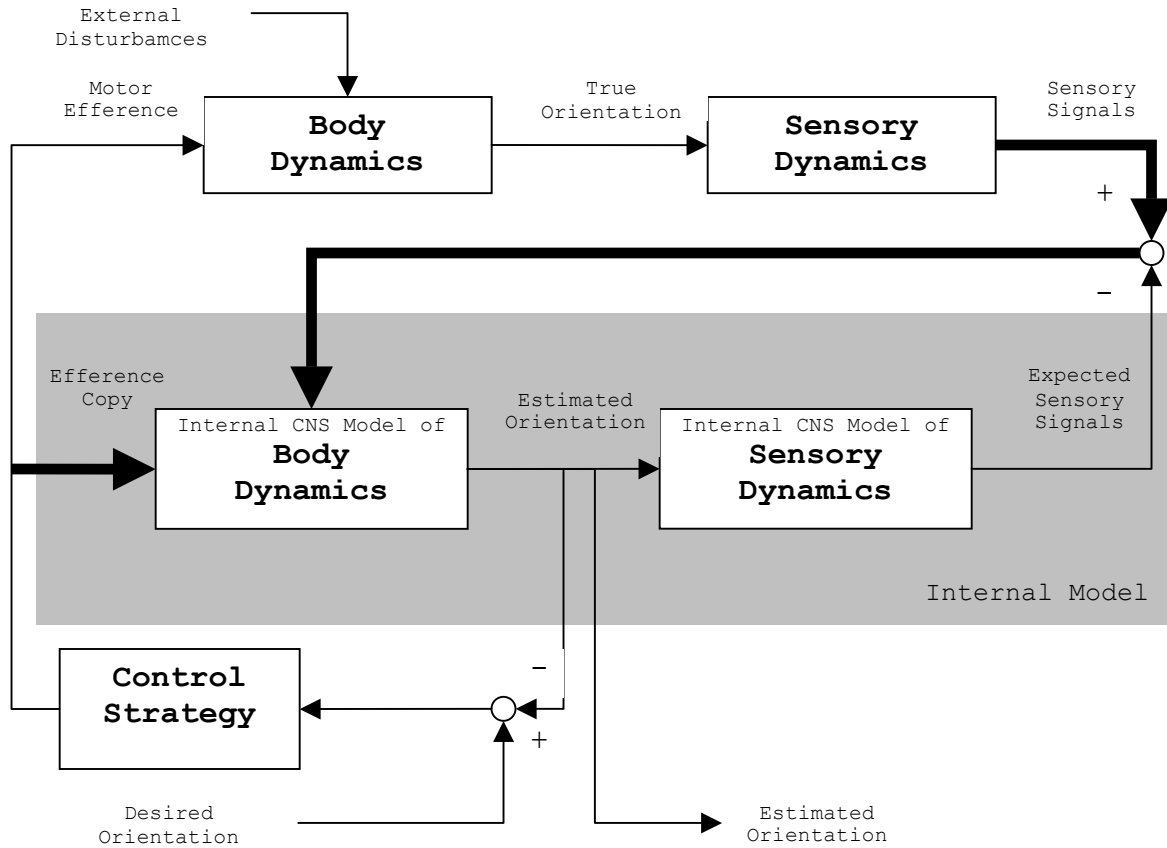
External Disturbamces

Motor Efference

Body Dynamics

True Orientation

Sensory Dynamics

Sensory Signals

+

−

Efference Copy

Internal CNS Model of Body Dynamics

Estimated Orientation

Internal CNS Model of Sensory Dynamics

Expected Sensory Signals

Internal Model

Control Strategy

−

+

Desired Orientation

Estimated Orientation